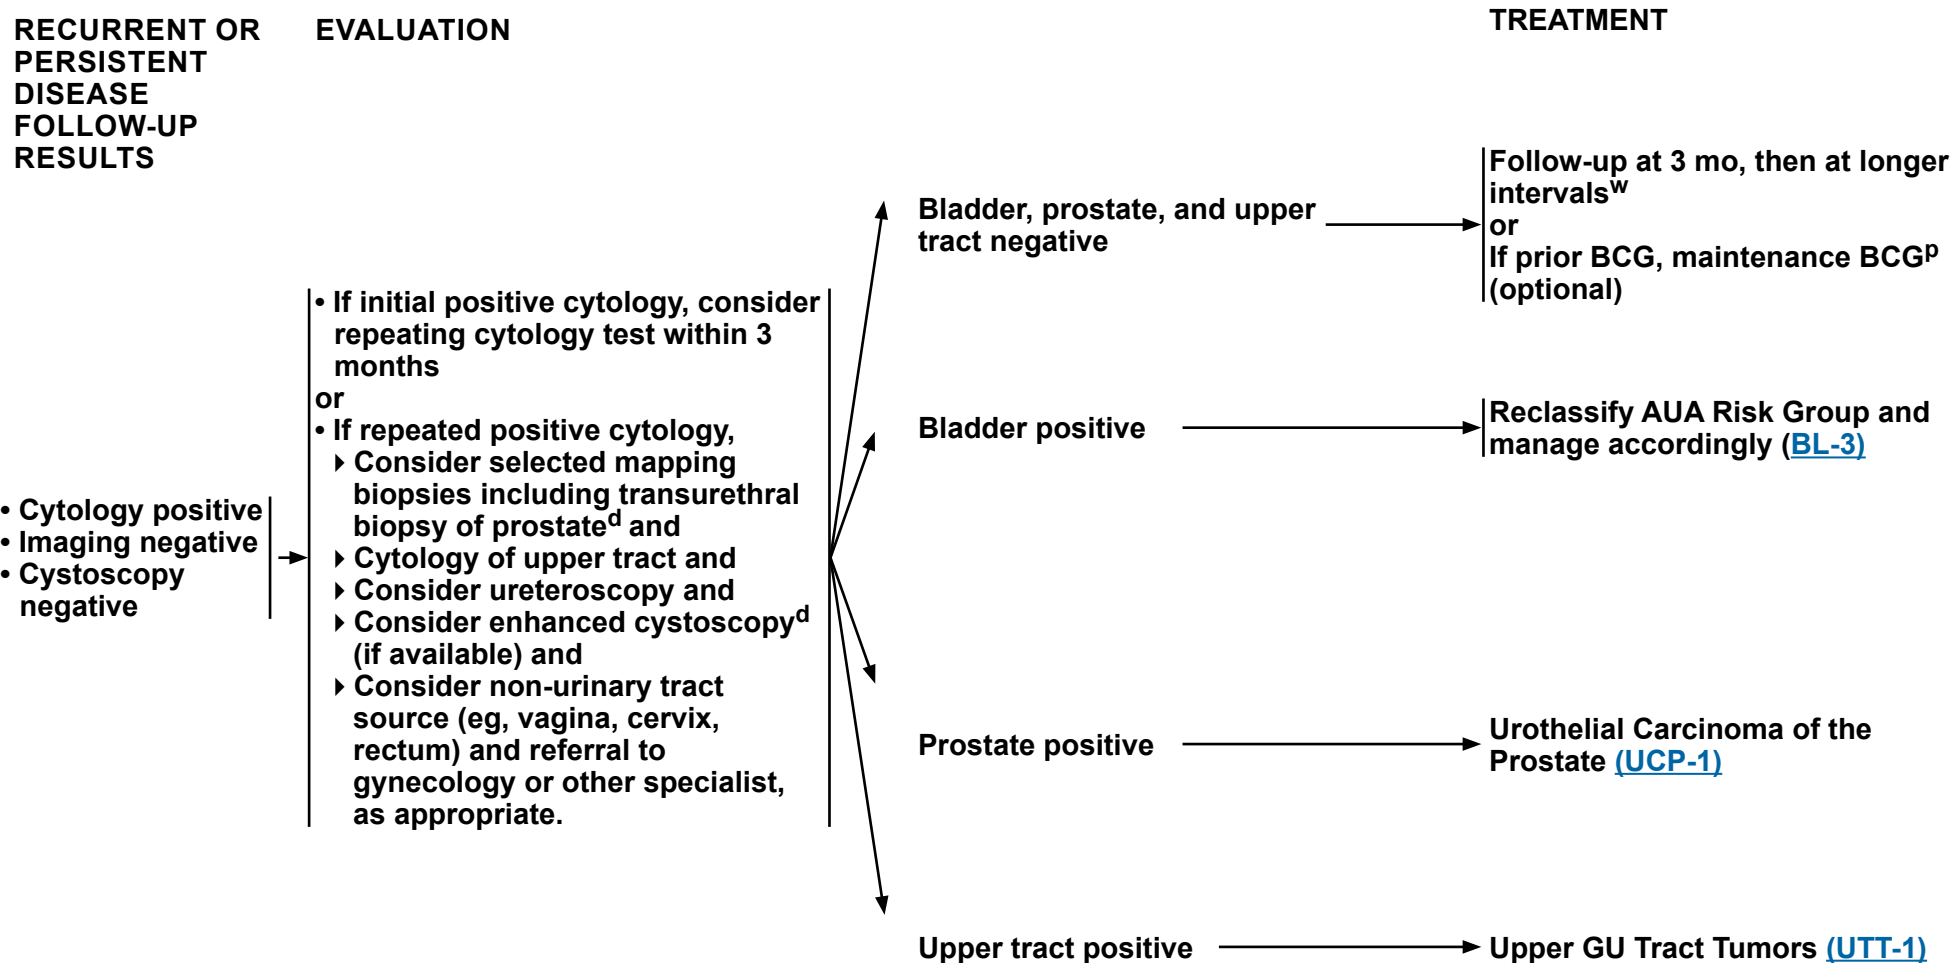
RECURRENT OR PERSISTENT DISEASE FOLLOW-UP RESULTS

EVALUATION

TREATMENT

• Cytology positive
• Imaging negative
• Cystoscopy negative

• If initial positive cytology, consider repeating cytology test within 3 months
or
• If repeated positive cytology,
‣ Consider selected mapping biopsies including transurethral biopsy of prostate$^{d}$ and
‣ Cytology of upper tract and
‣ Consider ureteroscopy and
‣ Consider enhanced cystoscopy$^{d}$ (if available) and
‣ Consider non-urinary tract source (eg, vagina, cervix, rectum) and referral to gynecology or other specialist, as appropriate.

Bladder, prostate, and upper tract negative

Follow-up at 3 mo, then at longer intervals$^{w}$
or
If prior BCG, maintenance BCG$^{p}$ (optional)

Bladder positive

Reclassify AUA Risk Group and manage accordingly (BL-3)

Prostate positive

Urothelial Carcinoma of the Prostate (UCP-1)

Upper tract positive

Upper GU Tract Tumors (UTT-1)